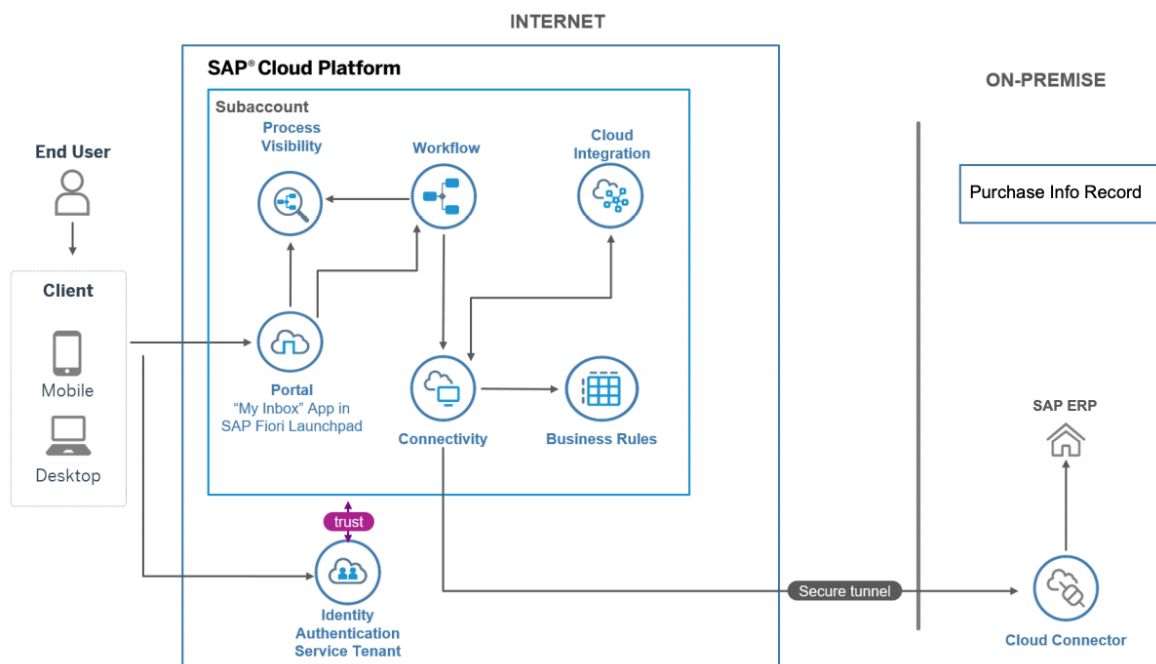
INTERNET

SAP® Cloud Platform

Subaccount

Process Visibility

Workflow

Cloud Integration

ON-PREMISE

Purchase Info Record

End User

Client

Mobile

Desktop

Portal
"My Inbox" App in SAP Fiori Launchpad

Connectivity

Business Rules

SAP ERP

trust

Identity Authentication Service Tenant

Secure tunnel

Cloud Connector